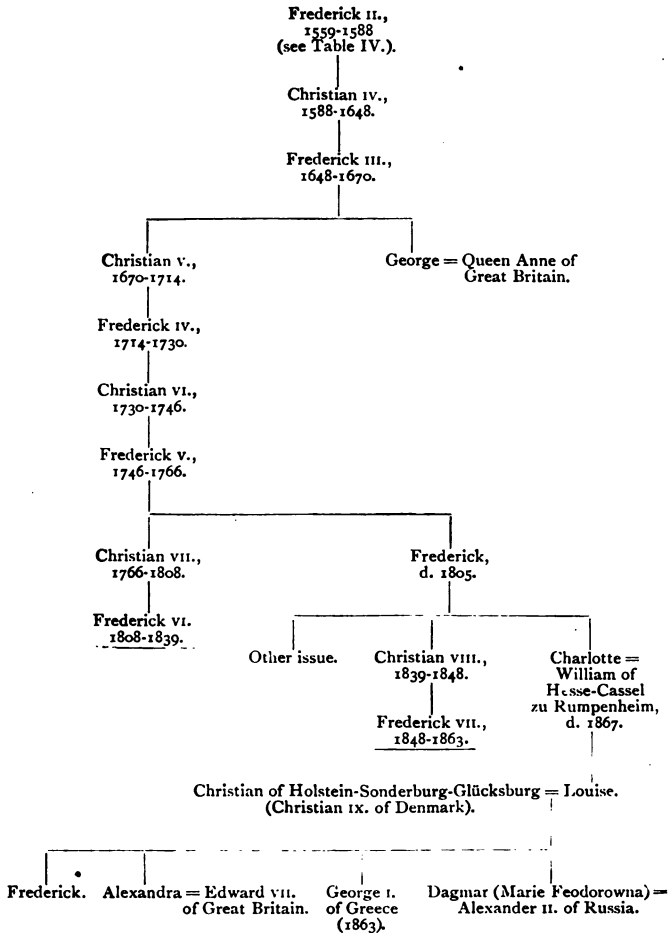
Frederick II., 1559-1588 (see Table IV.).

Christian IV., 1588-1648.

Frederick III., 1648-1670.

Christian V., 1670-1714.

George = Queen Anne of Great Britain.

Frederick IV., 1714-1730.

Christian VI., 1730-1746.

Frederick V., 1746-1766.

Christian VII., 1766-1808.

Frederick, d. 1805.

Frederick VI. 1808-1839.

Other issue.

Christian VIII., 1839-1848.

Charlotte = William of Hesse-Cassel zu Rumpenheim, d. 1867.

Frederick VII., 1848-1863.

Christian of Holstein-Sonderburg-Glücksburg = Louise. (Christian IX. of Denmark).

Frederick.

Alexandra = Edward VII. of Great Britain.

George I. of Greece (1863).

Dagmar (Marie Feodorowna) = Alexander II. of Russia.